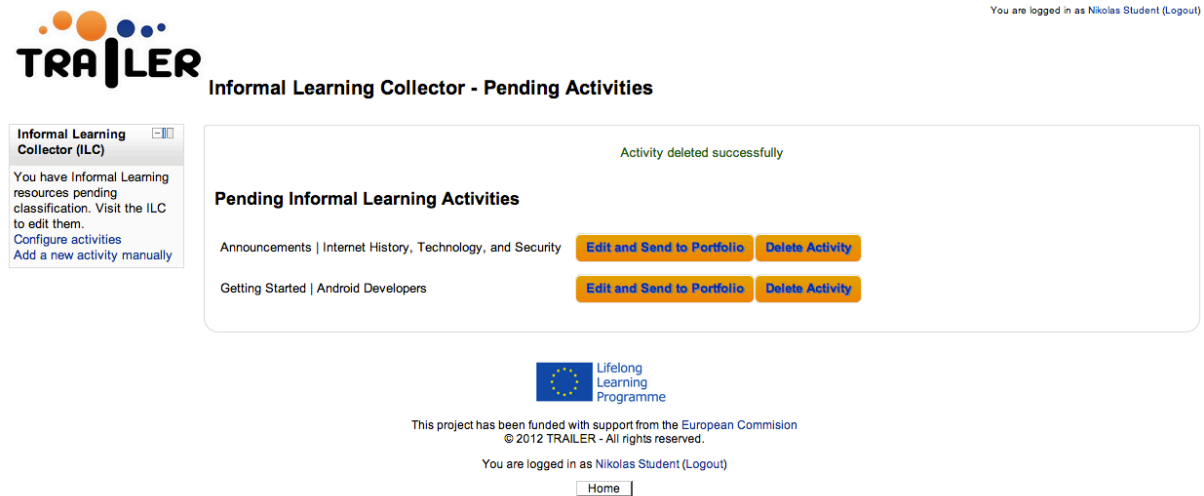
You are logged in as Nikolas Student (Logout)

TRAILER

Informal Learning Collector - Pending Activities

Informal Learning Collector (ILC)

You have Informal Learning resources pending classification. Visit the ILC to edit them.
Configure activities
Add a new activity manually

Activity deleted successfully

Pending Informal Learning Activities

Announcements | Internet History, Technology, and Security Edit and Send to Portfolio Delete Activity

Getting Started | Android Developers Edit and Send to Portfolio Delete Activity

Lifelong Learning Programme

This project has been funded with support from the European Commision
© 2012 TRAILER - All rights reserved.

You are logged in as Nikolas Student (Logout)

Home